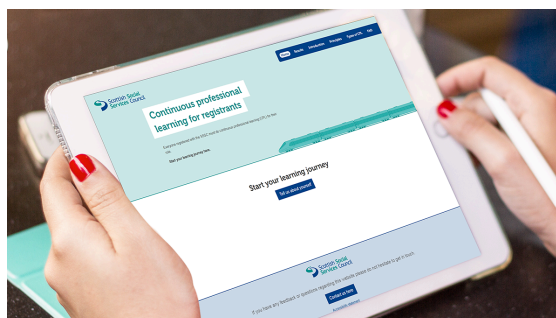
Scottish Social Services Council

Continuous professional learning for registrants

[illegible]

Start your learning journey here.

Start your learning journey

Tell us about yourself

Scottish Social Services Council

If you have any feedback or questions regarding this website please do not hesitate to get in touch

Contact us here

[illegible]